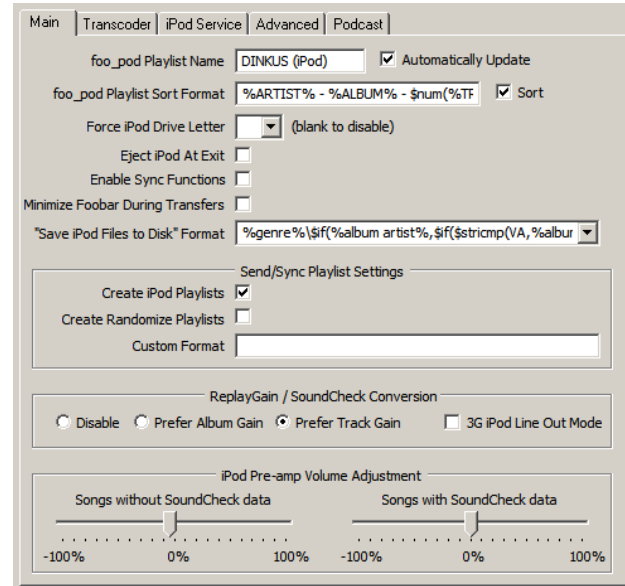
Main | Transcoder | iPod Service | Advanced | Podcast

foo_pod Playlist Name DINKUS (iPod) Automatically Update

foo_pod Playlist Sort Format %ARTIST% - %ALBUM% - $num(%TR Sort

Force iPod Drive Letter (blank to disable)

Eject iPod At Exit

Enable Sync Functions

Minimize Foobar During Transfers

"Save iPod Files to Disk" Format %genre%\$if(%album artist%,$if($stricmp(VA,%albur

Send/Sync Playlist Settings

Create iPod Playlists

Create Randomize Playlists

Custom Format

ReplayGain / SoundCheck Conversion

Disable Prefer Album Gain Prefer Track Gain 3G iPod Line Out Mode

iPod Pre-amp Volume Adjustment

Songs without SoundCheck data

-100% 0% 100%

Songs with SoundCheck data

-100% 0% 100%